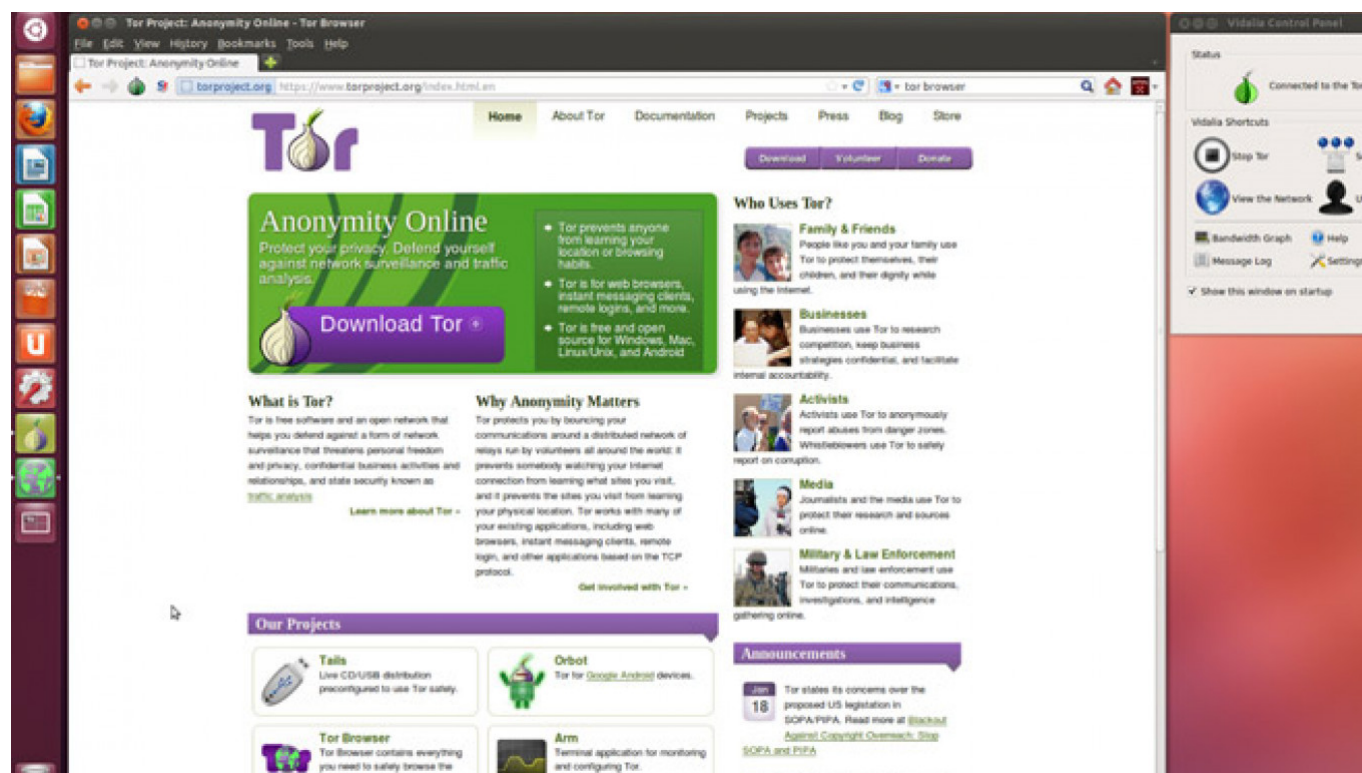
Tor Project: Anonymity Online - Tor Browser

File Edit View History Bookmarks Tools Help

Tor Project: Anonymity Online

torproject.org https://www.torproject.org/index.html.en

tor browser

Vidalia Control Panel

Status

Connected to the Tor

Vidalia Shortcuts

Stop Tor

View the Network

Bandwidth Graph

Help

Message Log

Settings

Show this window on startup

Tor

Home About Tor Documentation Projects Press Blog Store

Download Volunteer Donate

Anonymity Online

Protect your privacy. Defend yourself against network surveillance and traffic analysis.

Download Tor

Tor prevents anyone from learning your location or browsing habits.

Tor is for web browsers, instant messaging clients, remote logins, and more.

Tor is free and open source for Windows, Mac, Linux/Unix, and Android

Who Uses Tor?

Family & Friends

People like you and your family use Tor to protect themselves, their children, and their dignity while using the Internet.

Businesses

Businesses use Tor to research competition, keep business strategies confidential, and facilitate internal accountability.

Activists

Activists use Tor to anonymously report abuses from danger zones. Whistleblowers use Tor to safely report on corruption.

Media

Journalists and the media use Tor to protect their research and sources online.

Military & Law Enforcement

Militaries and law enforcement use Tor to protect their communications, investigations, and intelligence gathering online.

What is Tor?

Tor is free software and an open network that helps you defend against a form of network surveillance that threatens personal freedom and privacy, confidential business activities and relationships, and state security known as traffic analysis

Learn more about Tor »

Why Anonymity Matters

Tor protects you by bouncing your communications around a distributed network of relays run by volunteers all around the world: it prevents somebody watching your Internet connection from learning what sites you visit, and it prevents the sites you visit from learning your physical location. Tor works with many of your existing applications, including web browsers, instant messaging clients, remote login, and other applications based on the TCP protocol.

Get involved with Tor »

Our Projects

Tails

Live CD/USB distribution preconfigured to use Tor safely.

Orbot

Tor for Google Android devices.

Tor Browser

Tor Browser contains everything you need to safely browse the

Arm

Terminal application for monitoring and configuring Tor.

Announcements

Jan 18

Tor states its concerns over the proposed US legislation in SOPA/PIPA. Read more at Blackout Against Copyright Overreach: Stop SOPA and PIPA